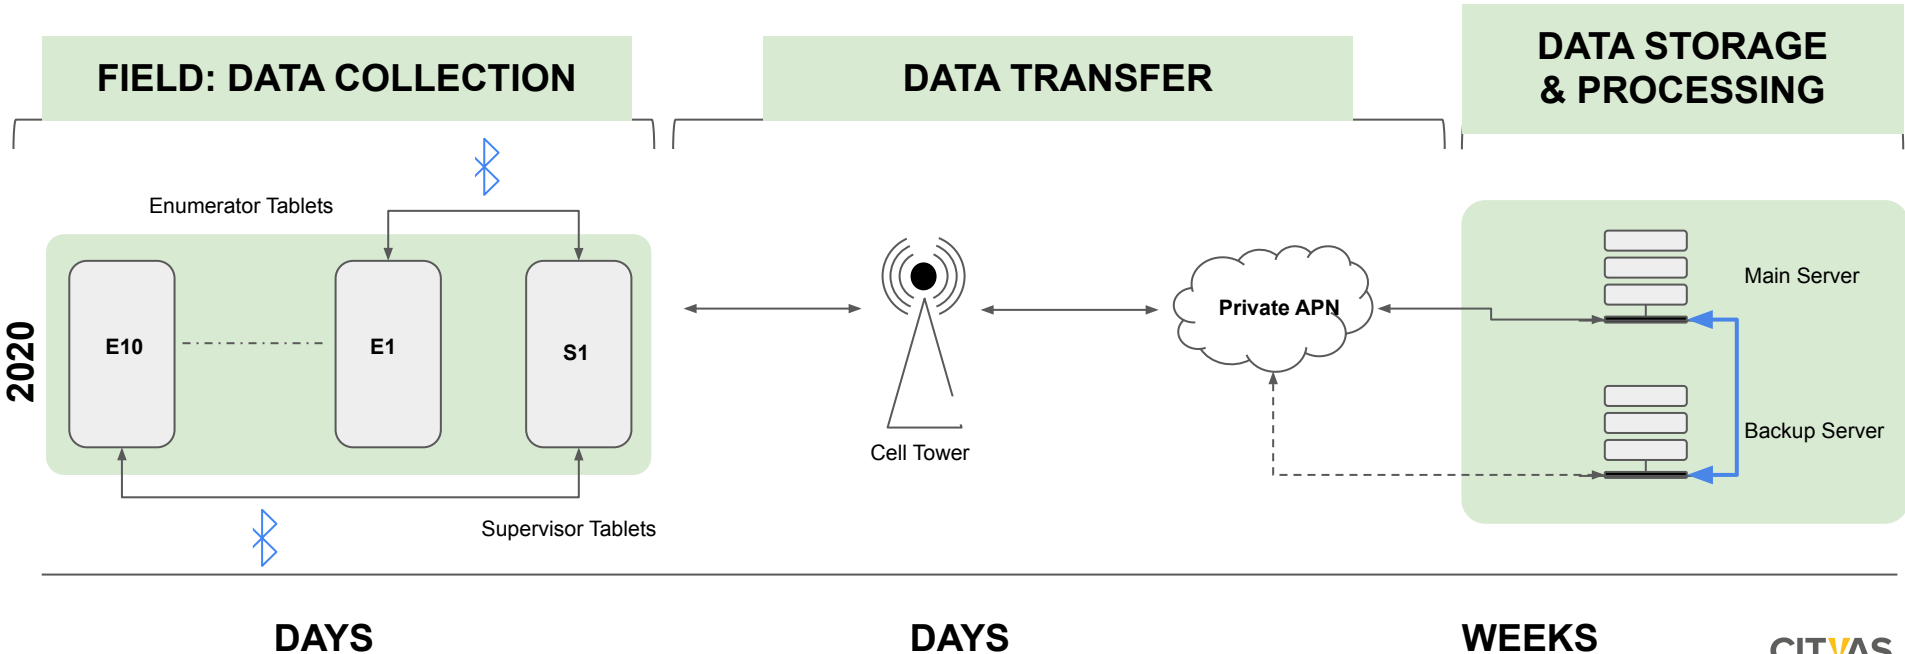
FIELD: DATA COLLECTION

DATA TRANSFER

DATA STORAGE & PROCESSING

2020

Enumerator Tablets

E10

E1

S1

Supervisor Tablets

Cell Tower

Private APN

Main Server

Backup Server

DAYS

DAYS

WEEKS

CITVAS